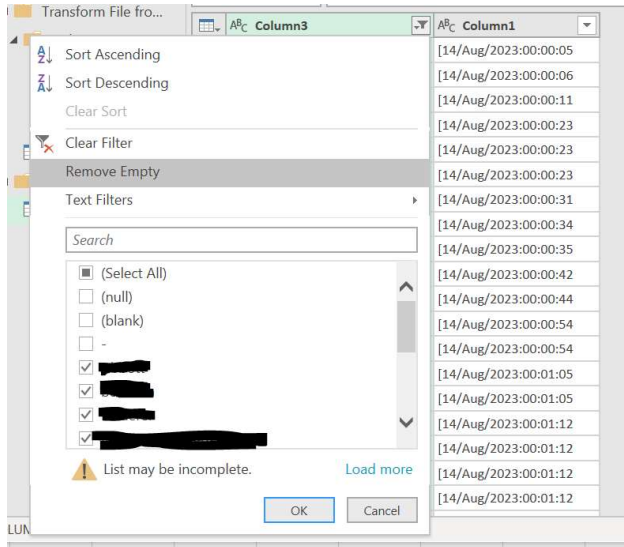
Transform File fro...

$A^B_C$ Column3

$A^B_C$ Column1

Sort Ascending
Sort Descending
Clear Sort
Clear Filter
Remove Empty
Text Filters

Search

(Select All)
(null)
(blank)
-
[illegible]
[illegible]
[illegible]
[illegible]

List may be incomplete.
Load more

OK
Cancel

[14/Aug/2023:00:00:05
[14/Aug/2023:00:00:06
[14/Aug/2023:00:00:11
[14/Aug/2023:00:00:23
[14/Aug/2023:00:00:23
[14/Aug/2023:00:00:23
[14/Aug/2023:00:00:31
[14/Aug/2023:00:00:34
[14/Aug/2023:00:00:35
[14/Aug/2023:00:00:42
[14/Aug/2023:00:00:44
[14/Aug/2023:00:00:54
[14/Aug/2023:00:00:54
[14/Aug/2023:00:01:05
[14/Aug/2023:00:01:05
[14/Aug/2023:00:01:12
[14/Aug/2023:00:01:12
[14/Aug/2023:00:01:12
[14/Aug/2023:00:01:12

LUM